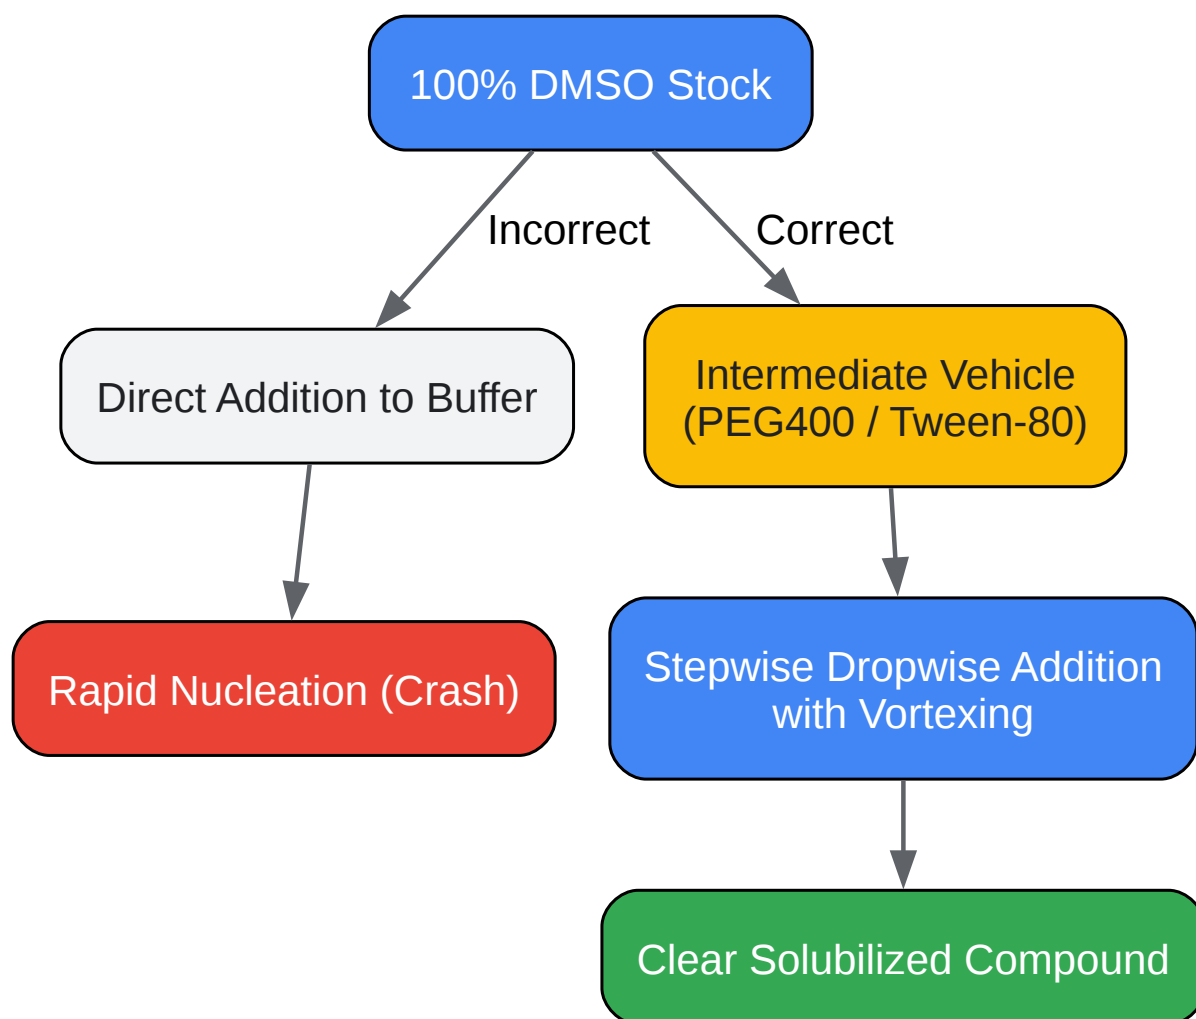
100% DMSO Stock

Incorrect

Correct

Direct Addition to Buffer

Intermediate Vehicle (PEG400 / Tween-80)

Rapid Nucleation (Crash)

Stepwise Dropwise Addition with Vortexing

Clear Solubilized Compound